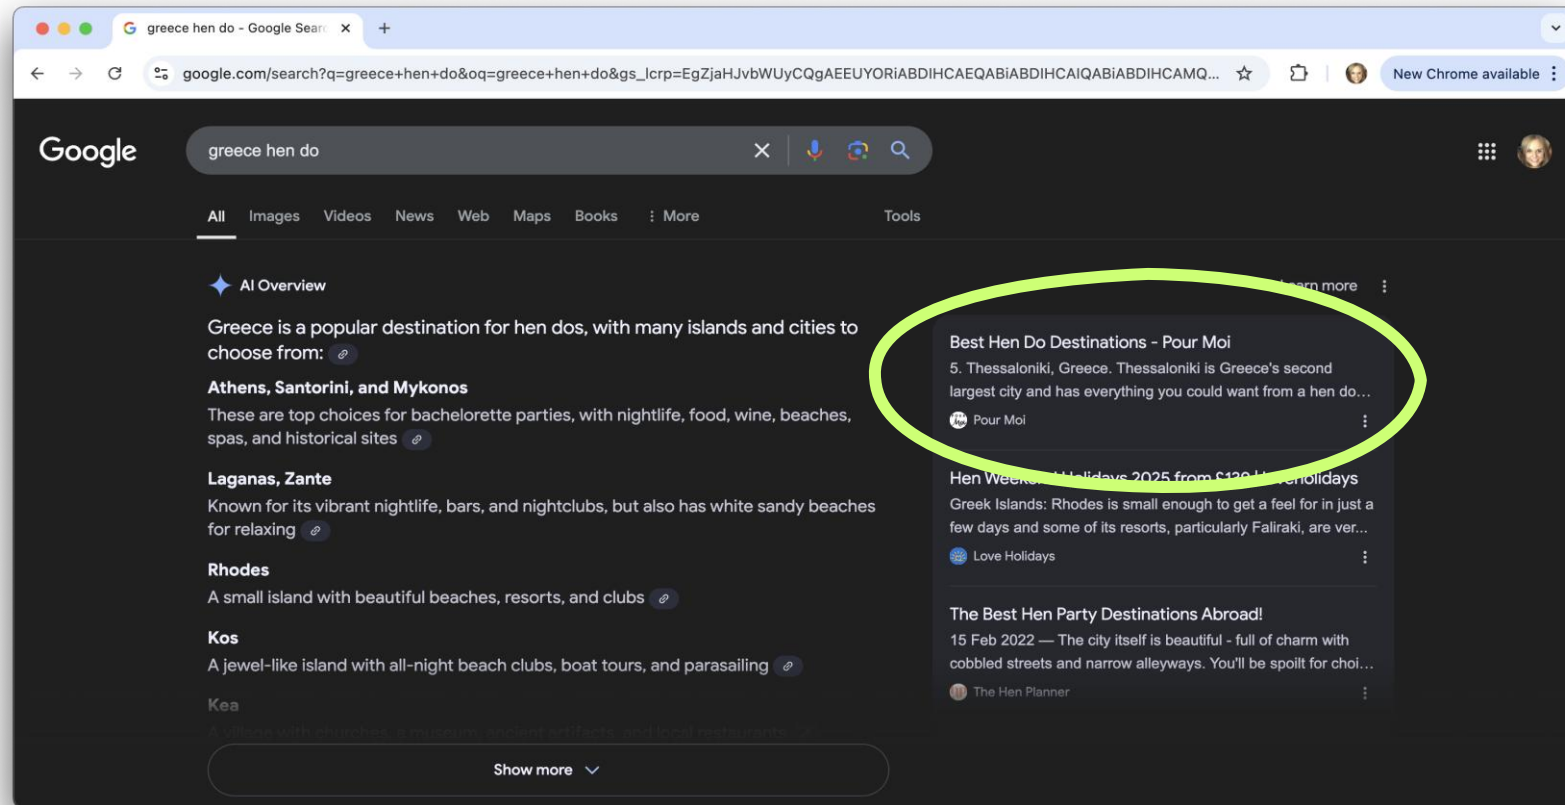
greece hen do - Google Searc

google.com/search?q=greece+hen+do&oq=greece+hen+do&gs_lcrp=EgZjaHJvbWUyCQgAEEUYORiABDIHCAEQABiABDIHCAIQABiABDIHCAMQ...

New Chrome available

Google

greece hen do

All Images Videos News Web Maps Books More Tools

AI Overview

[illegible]arn more

Greece is a popular destination for hen dos, with many islands and cities to choose from:

Athens, Santorini, and Mykonos

These are top choices for bachelorette parties, with nightlife, food, wine, beaches, spas, and historical sites

Laganas, Zante

Known for its vibrant nightlife, bars, and nightclubs, but also has white sandy beaches for relaxing

Rhodes

A small island with beautiful beaches, resorts, and clubs

Kos

A jewel-like island with all-night beach clubs, boat tours, and parasailing

Kea

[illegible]

Show more

Best Hen Do Destinations - Pour Moi

5. Thessaloniki, Greece. Thessaloniki is Greece's second largest city and has everything you could want from a hen do...

Pour Moi

Hen Week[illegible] Holidays 2025 from £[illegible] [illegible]olidays

Greek Islands: Rhodes is small enough to get a feel for in just a few days and some of its resorts, particularly Faliraki, are ver...

Love Holidays

The Best Hen Party Destinations Abroad!

15 Feb 2022 — The city itself is beautiful - full of charm with cobbled streets and narrow alleyways. You'll be spoilt for choi...

The Hen Planner